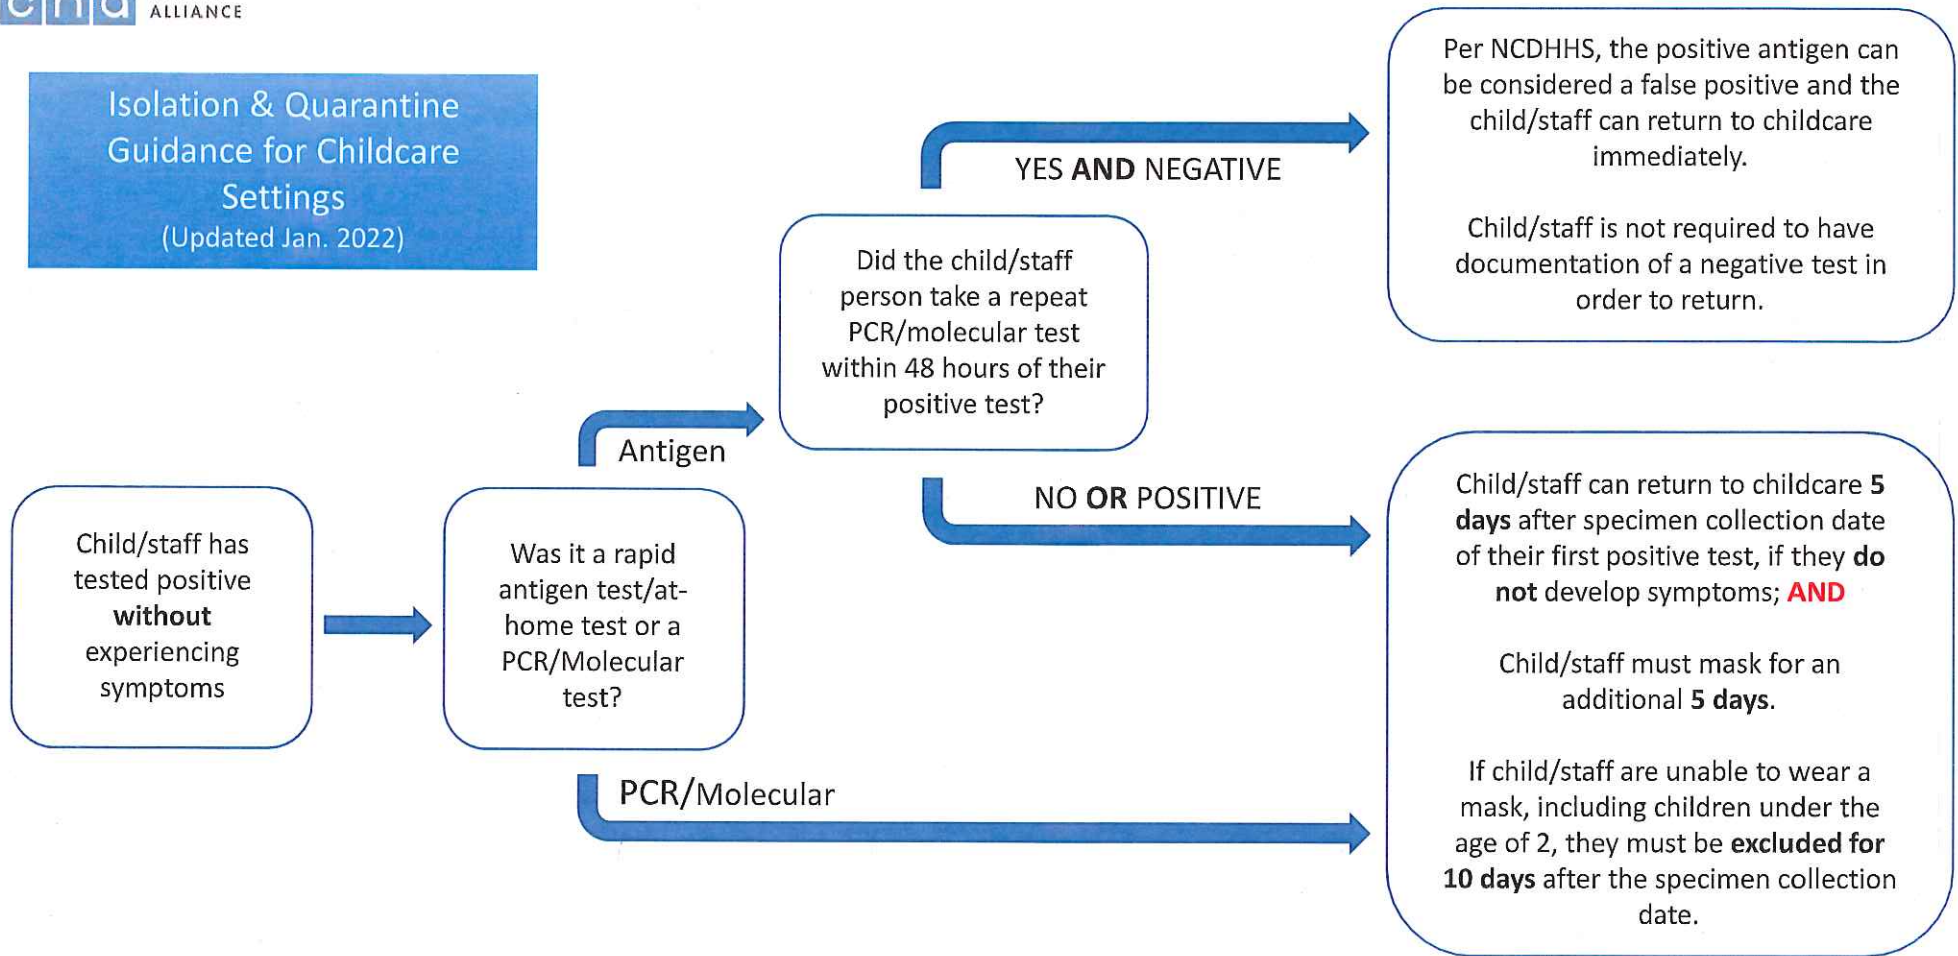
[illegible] ALLIANCE

Isolation & Quarantine Guidance for Childcare Settings (Updated Jan. 2022)

Child/staff has tested positive **without** experiencing symptoms

Was it a rapid antigen test/at-home test or a PCR/Molecular test?

Antigen

Did the child/staff person take a repeat PCR/molecular test within 48 hours of their positive test?

YES **AND** NEGATIVE

Per NCDHHS, the positive antigen can be considered a false positive and the child/staff can return to childcare immediately.

Child/staff is not required to have documentation of a negative test in order to return.

NO **OR** POSITIVE

PCR/Molecular

Child/staff can return to childcare **5 days** after specimen collection date of their first positive test, if they **do not** develop symptoms; **AND**

Child/staff must mask for an additional **5 days**.

If child/staff are unable to wear a mask, including children under the age of 2, they must be **excluded for 10 days** after the specimen collection date.